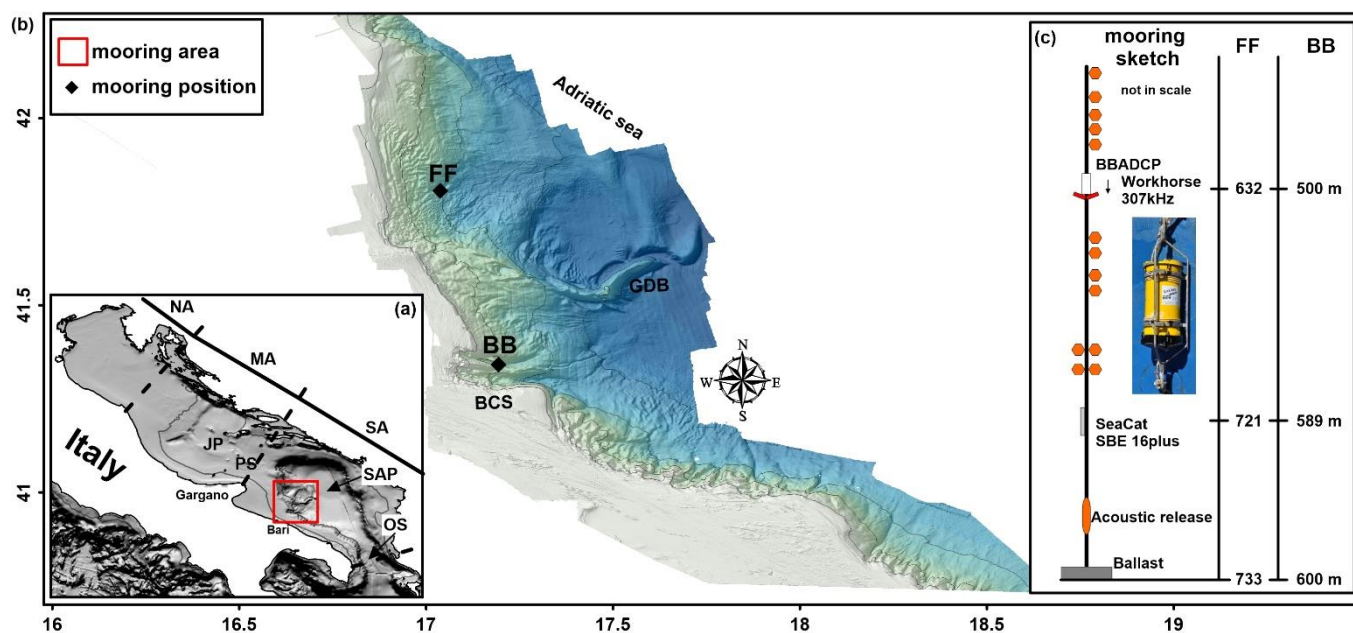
(b)

mooring area
mooring position

42

41.5

41

16 16.5 17 17.5 18 18.5 19

Adriatic sea

FF

GDB

BB

BCS

N
W E
S

(a)
NA
MA
SA
Italy
JP
PS
SAP
Gargano
Bari
OS

(c) mooring sketch

not in scale

BBADCP Workhorse 307kHz

SeaCat SBE 16plus

Acoustic release

Ballast

| FF | BB |
|---|---|
| 632 | 500 m |
| 721 | 589 m |
| 733 | 600 m |